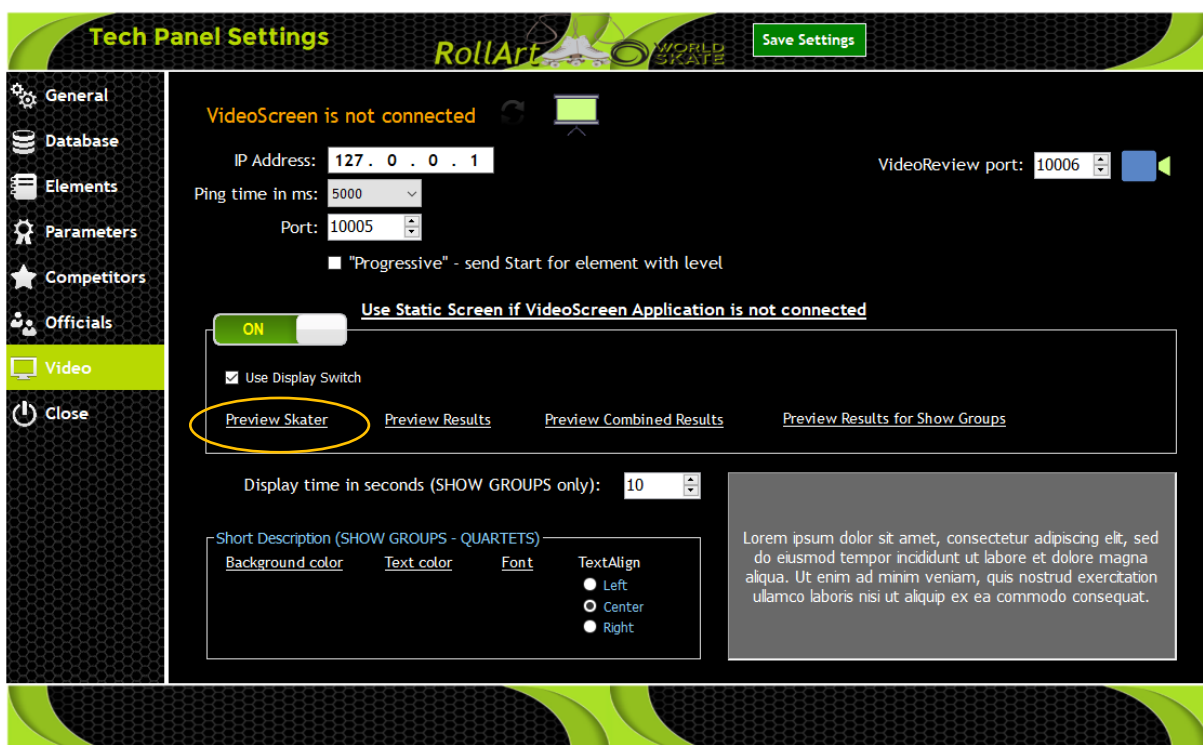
Tech Panel Settings

RollArt WORLD SKATE

Save Settings

General
Database
Elements
Parameters
Competitors
Officials
Video
Close

VideoScreen is not connected

IP Address: 127 . 0 . 0 . 1

Ping time in ms: 5000

Port: 10005

VideoReview port: 10006

"Progressive" - send Start for element with level

Use Static Screen if VideoScreen Application is not connected

ON

Use Display Switch

Preview Skater
Preview Results
Preview Combined Results
Preview Results for Show Groups

Display time in seconds (SHOW GROUPS only): 10

Short Description (SHOW GROUPS - QUARTETS)

Background color
Text color
Font
TextAlign
Left
Center
Right

Lorem ipsum dolor sit amet, consectetur adipiscing elit, sed do eiusmod tempor incididunt ut labore et dolore magna aliqua. Ut enim ad minim veniam, quis nostrud exercitation ullamco laboris nisi ut aliquip ex ea commodo consequat.